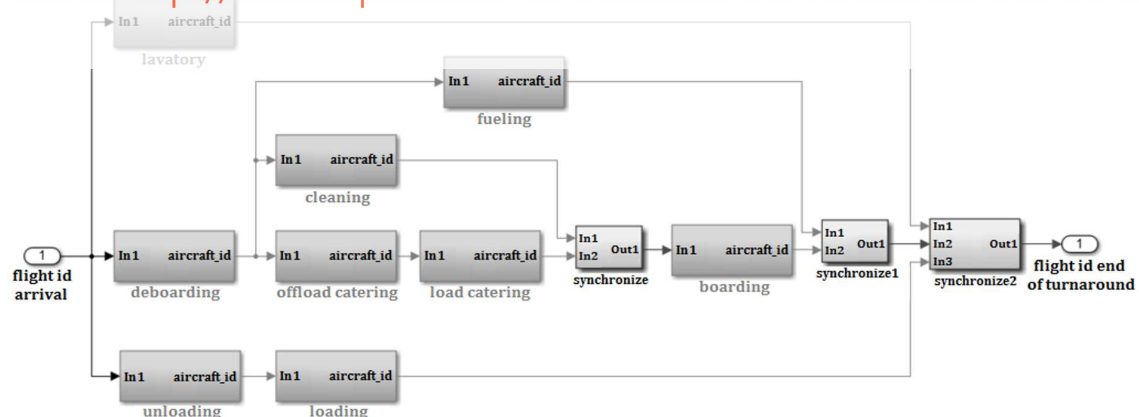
In1 aircraft_id
lavatory

In1 aircraft_id
fueling

In1 aircraft_id
cleaning

1
flight id arrival

In1 aircraft_id
deboarding

In1 aircraft_id
offload catering

In1 aircraft_id
load catering

In1
In2 Out1
synchronize

In1 aircraft_id
boarding

In1
In2 Out1
synchronize1

In1
In2 Out1
In3
synchronize2

1
flight id end of turnaround

In1 aircraft_id
unloading

In1 aircraft_id
loading